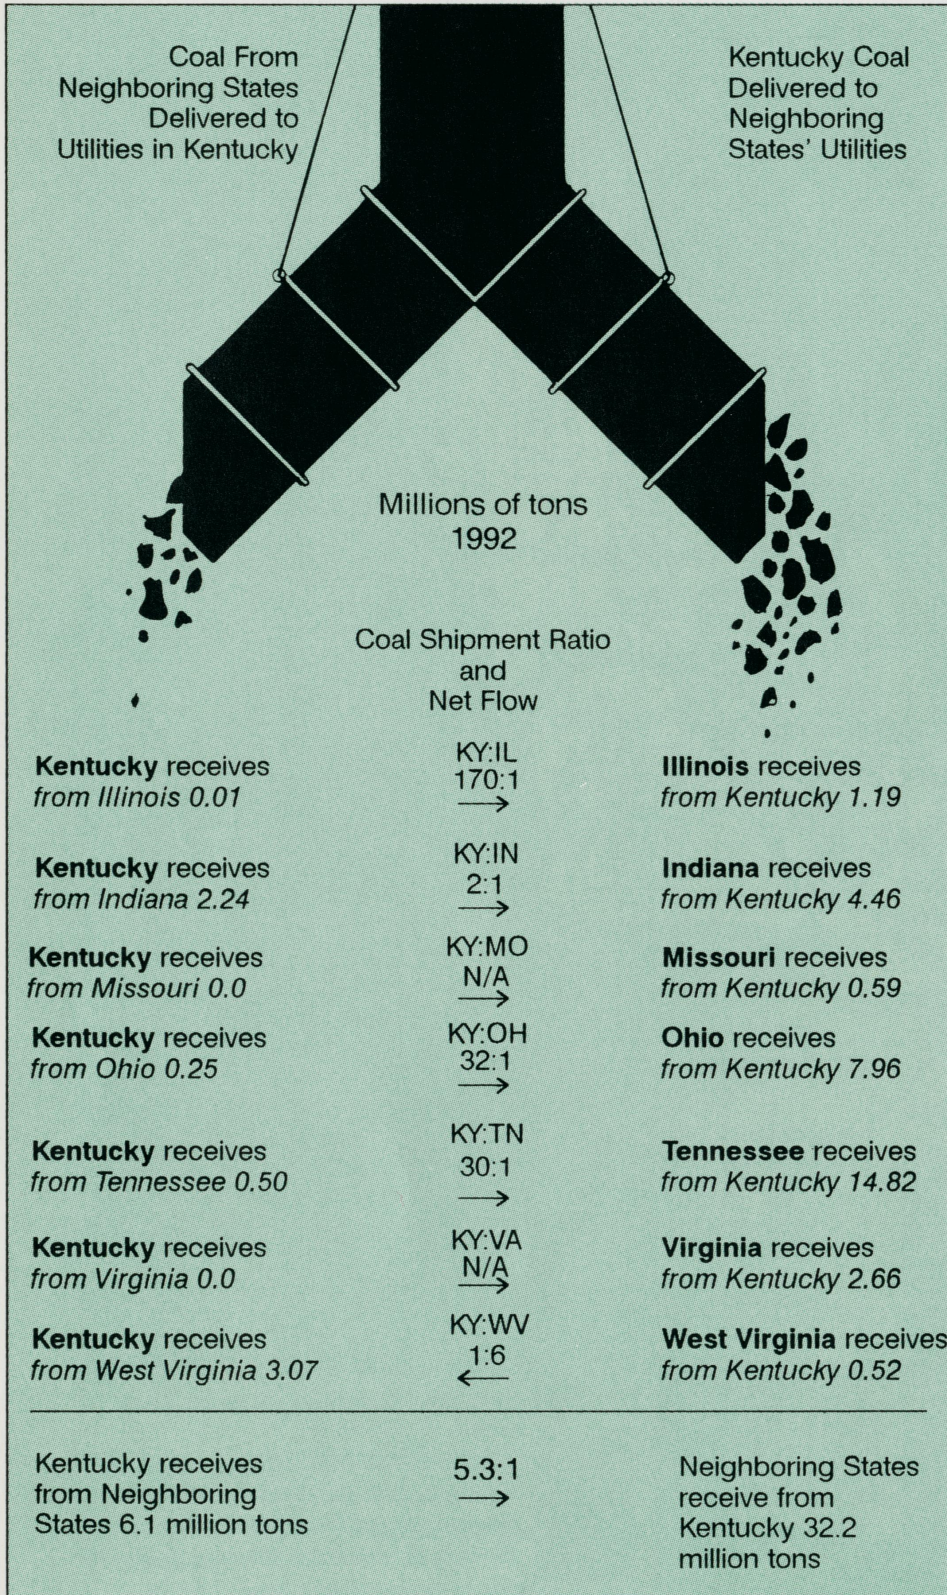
Coal From Neighboring States Delivered to Utilities in Kentucky

Kentucky Coal Delivered to Neighboring States' Utilities

Millions of tons
1992

Coal Shipment Ratio and Net Flow

| | | |
|---|---|---|
| **Kentucky** receives *from Illinois 0.01* | KY:IL 170:1 $\longrightarrow$ | **Illinois** receives *from Kentucky 1.19* |
| **Kentucky** receives *from Indiana 2.24* | KY:IN 2:1 $\longrightarrow$ | **Indiana** receives *from Kentucky 4.46* |
| **Kentucky** receives *from Missouri 0.0* | KY:MO N/A $\longrightarrow$ | **Missouri** receives *from Kentucky 0.59* |
| **Kentucky** receives *from Ohio 0.25* | KY:OH 32:1 $\longrightarrow$ | **Ohio** receives *from Kentucky 7.96* |
| **Kentucky** receives *from Tennessee 0.50* | KY:TN 30:1 $\longrightarrow$ | **Tennessee** receives *from Kentucky 14.82* |
| **Kentucky** receives *from Virginia 0.0* | KY:VA N/A $\longrightarrow$ | **Virginia** receives *from Kentucky 2.66* |
| **Kentucky** receives *from West Virginia 3.07* | KY:WV 1:6 $\longleftarrow$ | **West Virginia** receives *from Kentucky 0.52* |

Kentucky receives from Neighboring States 6.1 million tons

5.3:1 $\longrightarrow$

Neighboring States receive from Kentucky 32.2 million tons